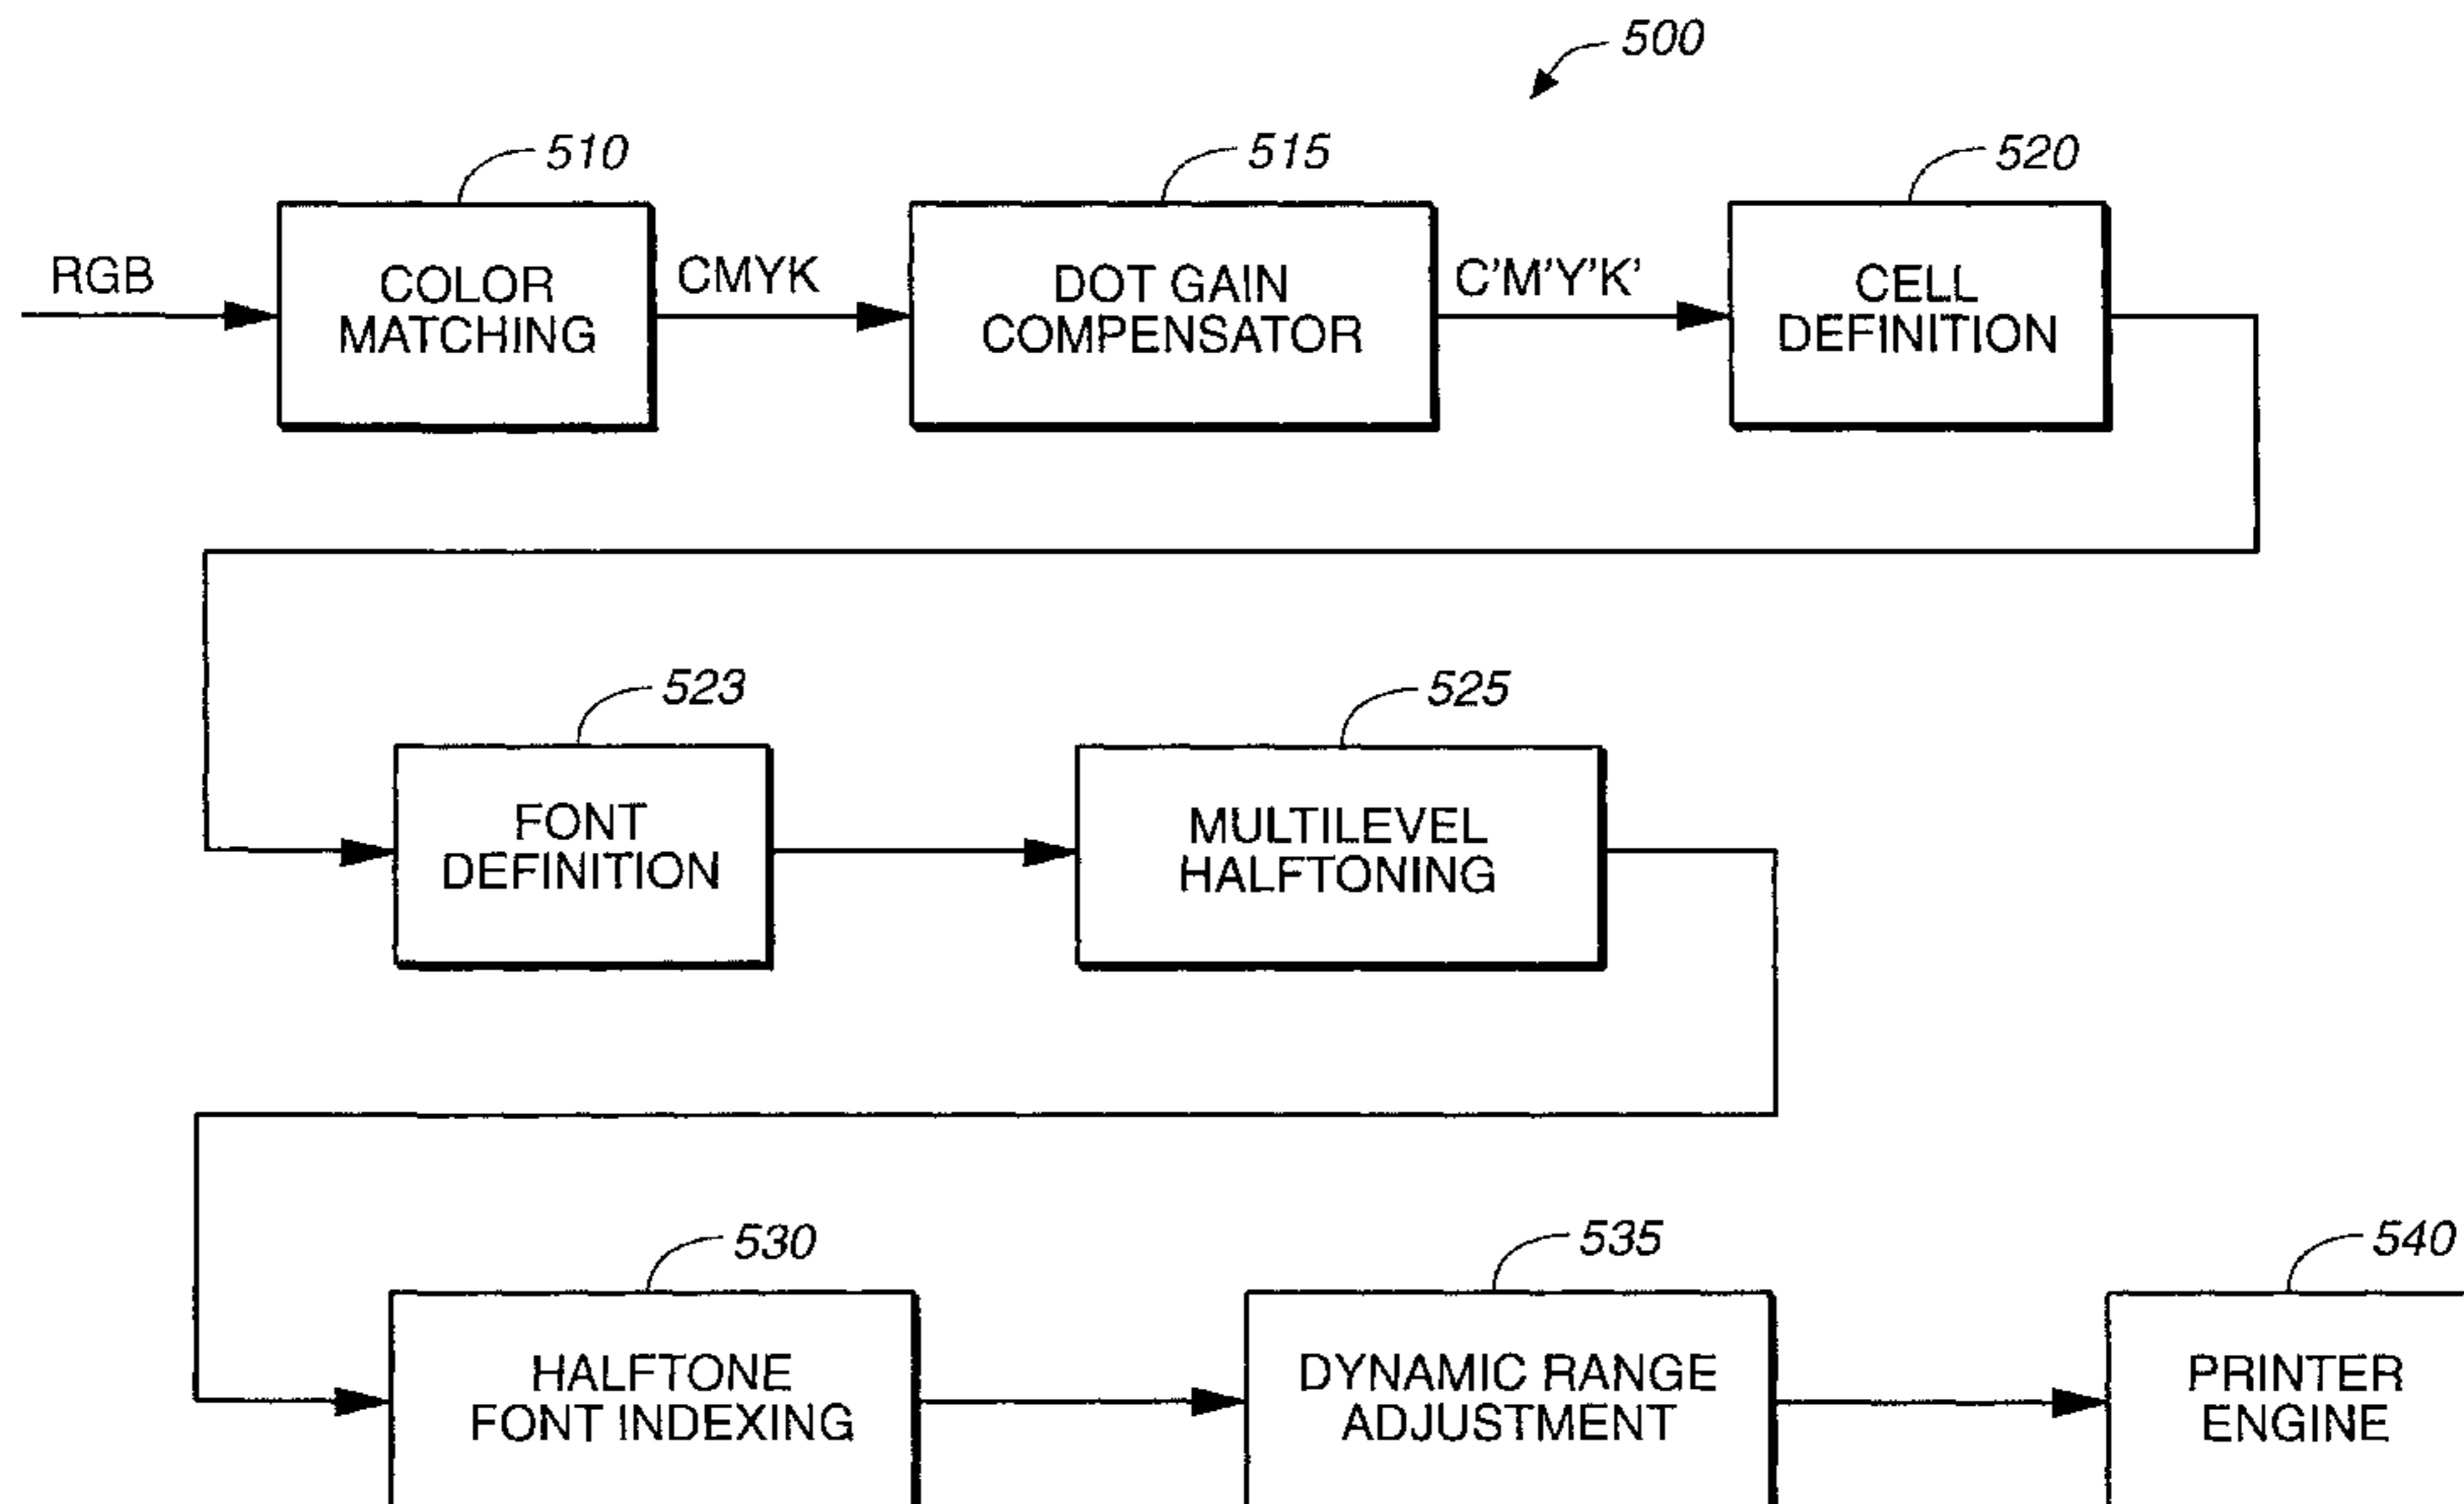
500

510

RGB

COLOR MATCHING

CMYK

515

DOT GAIN COMPENSATOR

C'M'Y'K'

520

CELL DEFINITION

523

FONT DEFINITION

525

MULTILEVEL HALFTONING

530

HALFTONE FONT INDEXING

535

DYNAMIC RANGE ADJUSTMENT

540

PRINTER ENGINE